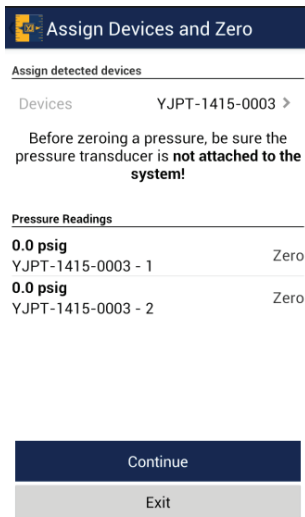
Assign Devices and Zero

Assign detected devices

Devices YJPT-1415-0003 >

Before zeroing a pressure, be sure the pressure transducer is **not attached to the system!**

Pressure Readings

**0.0 psig**
YJPT-1415-0003 - 1 Zero

**0.0 psig**
YJPT-1415-0003 - 2 Zero

Continue

Exit